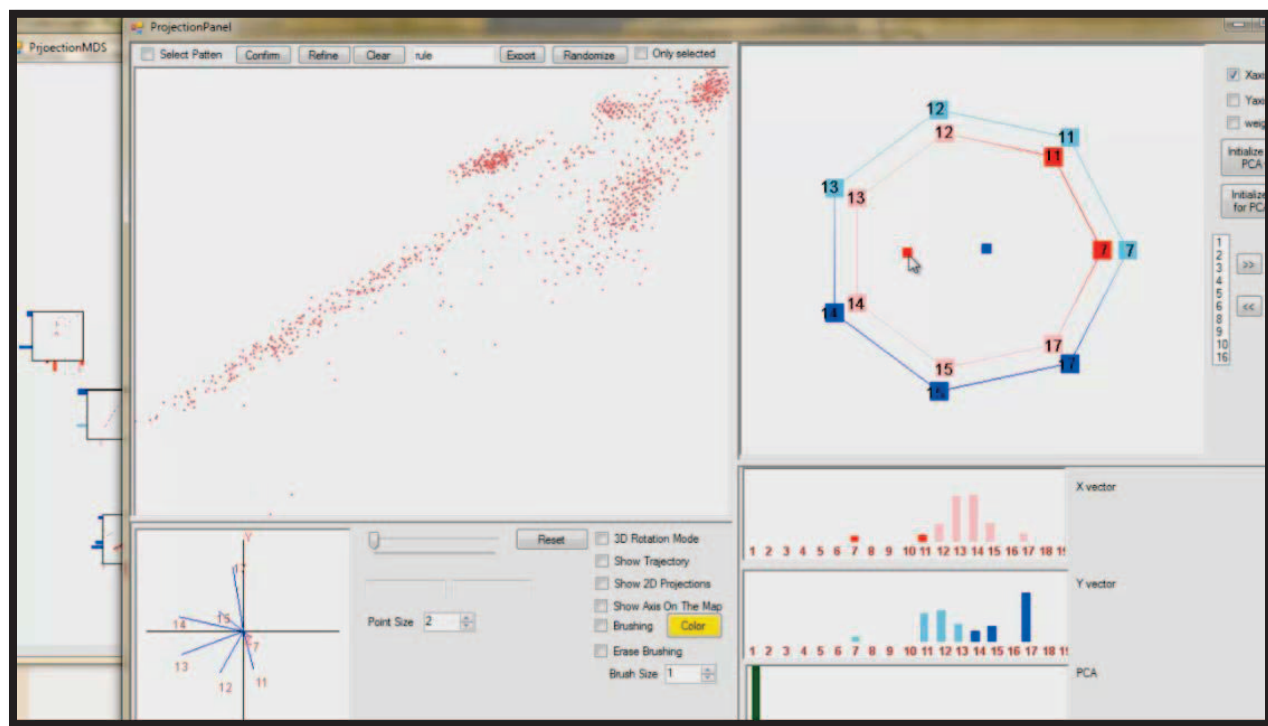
PrjoectionMDS

ProjectionPanel

Select Patten Confirm Refine Clear rule Export Randomize Only selected

12 12 11 11 13 13 7 7 14 14 15 17 17 15

Xaxi
Yaxi
weig
Initialize PCA
Initialize for PC

1 2 3 4 5 6 8 9 10 16

>>
<<

Y
17
15
14
13
12
11
7

Reset
3D Rotation Mode
Show Trajectory
Show 2D Projections
Show Axis On The Map
Brushing Color
Erase Brushing
Point Size 2
Brush Size 1

1 2 3 4 5 6 7 8 9 10 11 12 13 14 15 16 17 18 1
X vector

1 2 3 4 5 6 7 8 9 10 11 12 13 14 15 16 17 18 1
Y vector

PCA